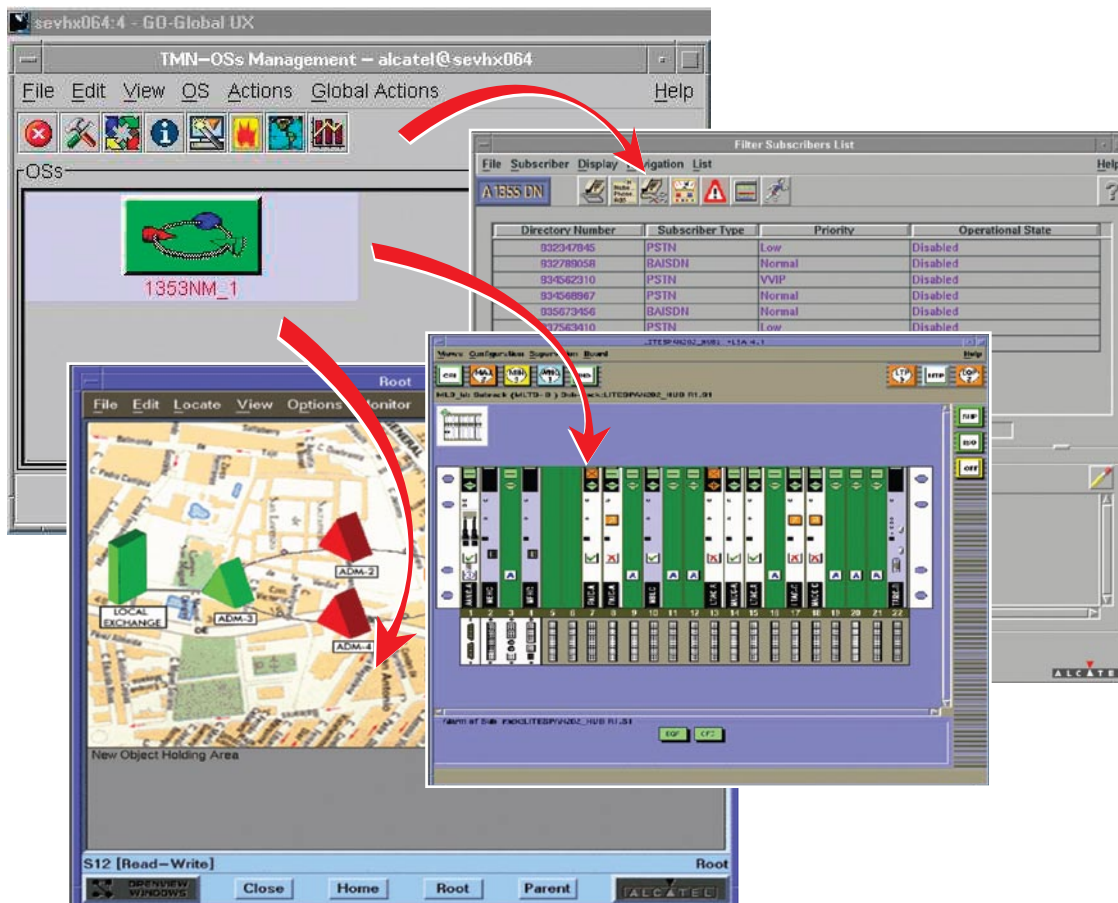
sevhx064:4 - GO-Global UX

TMN–OSs Management – alcatel@sevhx064

File Edit View OS Actions Global Actions Help

OSs

1353NM_1

Filter Subscribers List

File Subscriber Display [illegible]vigation List Help

A 1355 DN

| Directory Number | Subscriber Type | Priority | Operational State |
|---|---|---|---|
| 932347845 | PSTN | Low | Disabled |
| 932789058 | BAISDN | Normal | Disabled |
| 934562310 | VVIP | Low | Disabled |
| 934568967 | PSTN | Normal | Disabled |
| 935673456 | BAISDN | Normal | Disabled |
| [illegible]37563410 | PSTN | Low | Disabled |

ALCATEL

Root

File Edit Locate View Options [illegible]onitor

ADM-2

LOCAL EXCHANGE

ADM-3

ADM-4

New Object Holding Area

S12 [Read–Write] Root

OPENVIEW WINDOWS

Close Home Root Parent

ALCATEL

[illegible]

Views Configuration Supervision Board Help

1 2 3 4 5 6 7 8 9 10 11 12 13 14 15 16 17 18 19 20 21 22

EQP CP2